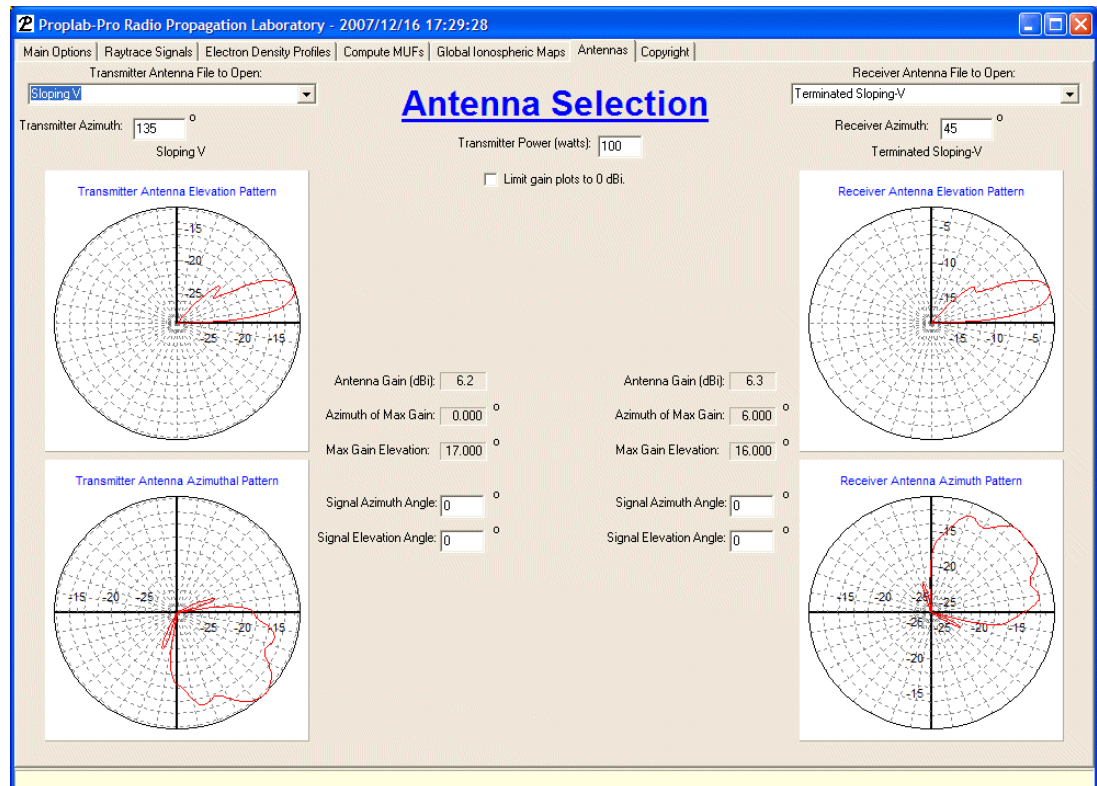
Proplab-Pro Radio Propagation Laboratory - 2007/12/16 17:29:28

Main Options | Raytrace Signals | Electron Density Profiles | Compute MUFs | Global Ionospheric Maps | Antennas | Copyright

Transmitter Antenna File to Open:
Sloping V

Antenna Selection

Receiver Antenna File to Open:
Terminated Sloping-V

Transmitter Azimuth: 135 °
Sloping V

Transmitter Power (watts): 100

Limit gain plots to 0 dBi.

Receiver Azimuth: 45 °
Terminated Sloping-V

Transmitter Antenna Elevation Pattern
-15
-20
-25
-25 -20 -15

Receiver Antenna Elevation Pattern
-5
-10
-15
-15 -10 -5

Antenna Gain (dBi): 6.2
Azimuth of Max Gain: 0.000 °
Max Gain Elevation: 17.000 °

Antenna Gain (dBi): 6.3
Azimuth of Max Gain: 6.000 °
Max Gain Elevation: 16.000 °

Transmitter Antenna Azimuthal Pattern
-15 -20 -25
-25 -20 -15

Signal Azimuth Angle: 0 °
Signal Elevation Angle: 0 °

Signal Azimuth Angle: 0 °
Signal Elevation Angle: 0 °

Receiver Antenna Azimuth Pattern
-15
-20
-15 -20 -25
-25
-25 -20 -15
-20
-15